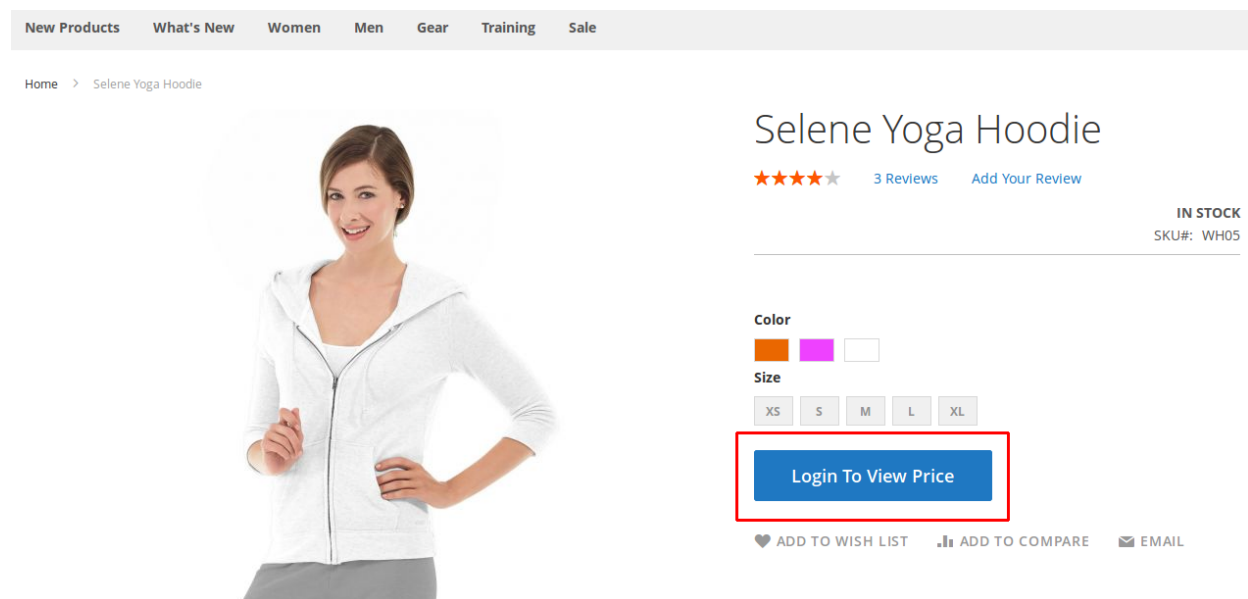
New Products What's New Women Men Gear Training Sale

Home > Selene Yoga Hoodie

Selene Yoga Hoodie

3 Reviews Add Your Review

IN STOCK
SKU#: WH05

Color

Size

XS S M L XL

Login To View Price

ADD TO WISH LIST ADD TO COMPARE EMAIL